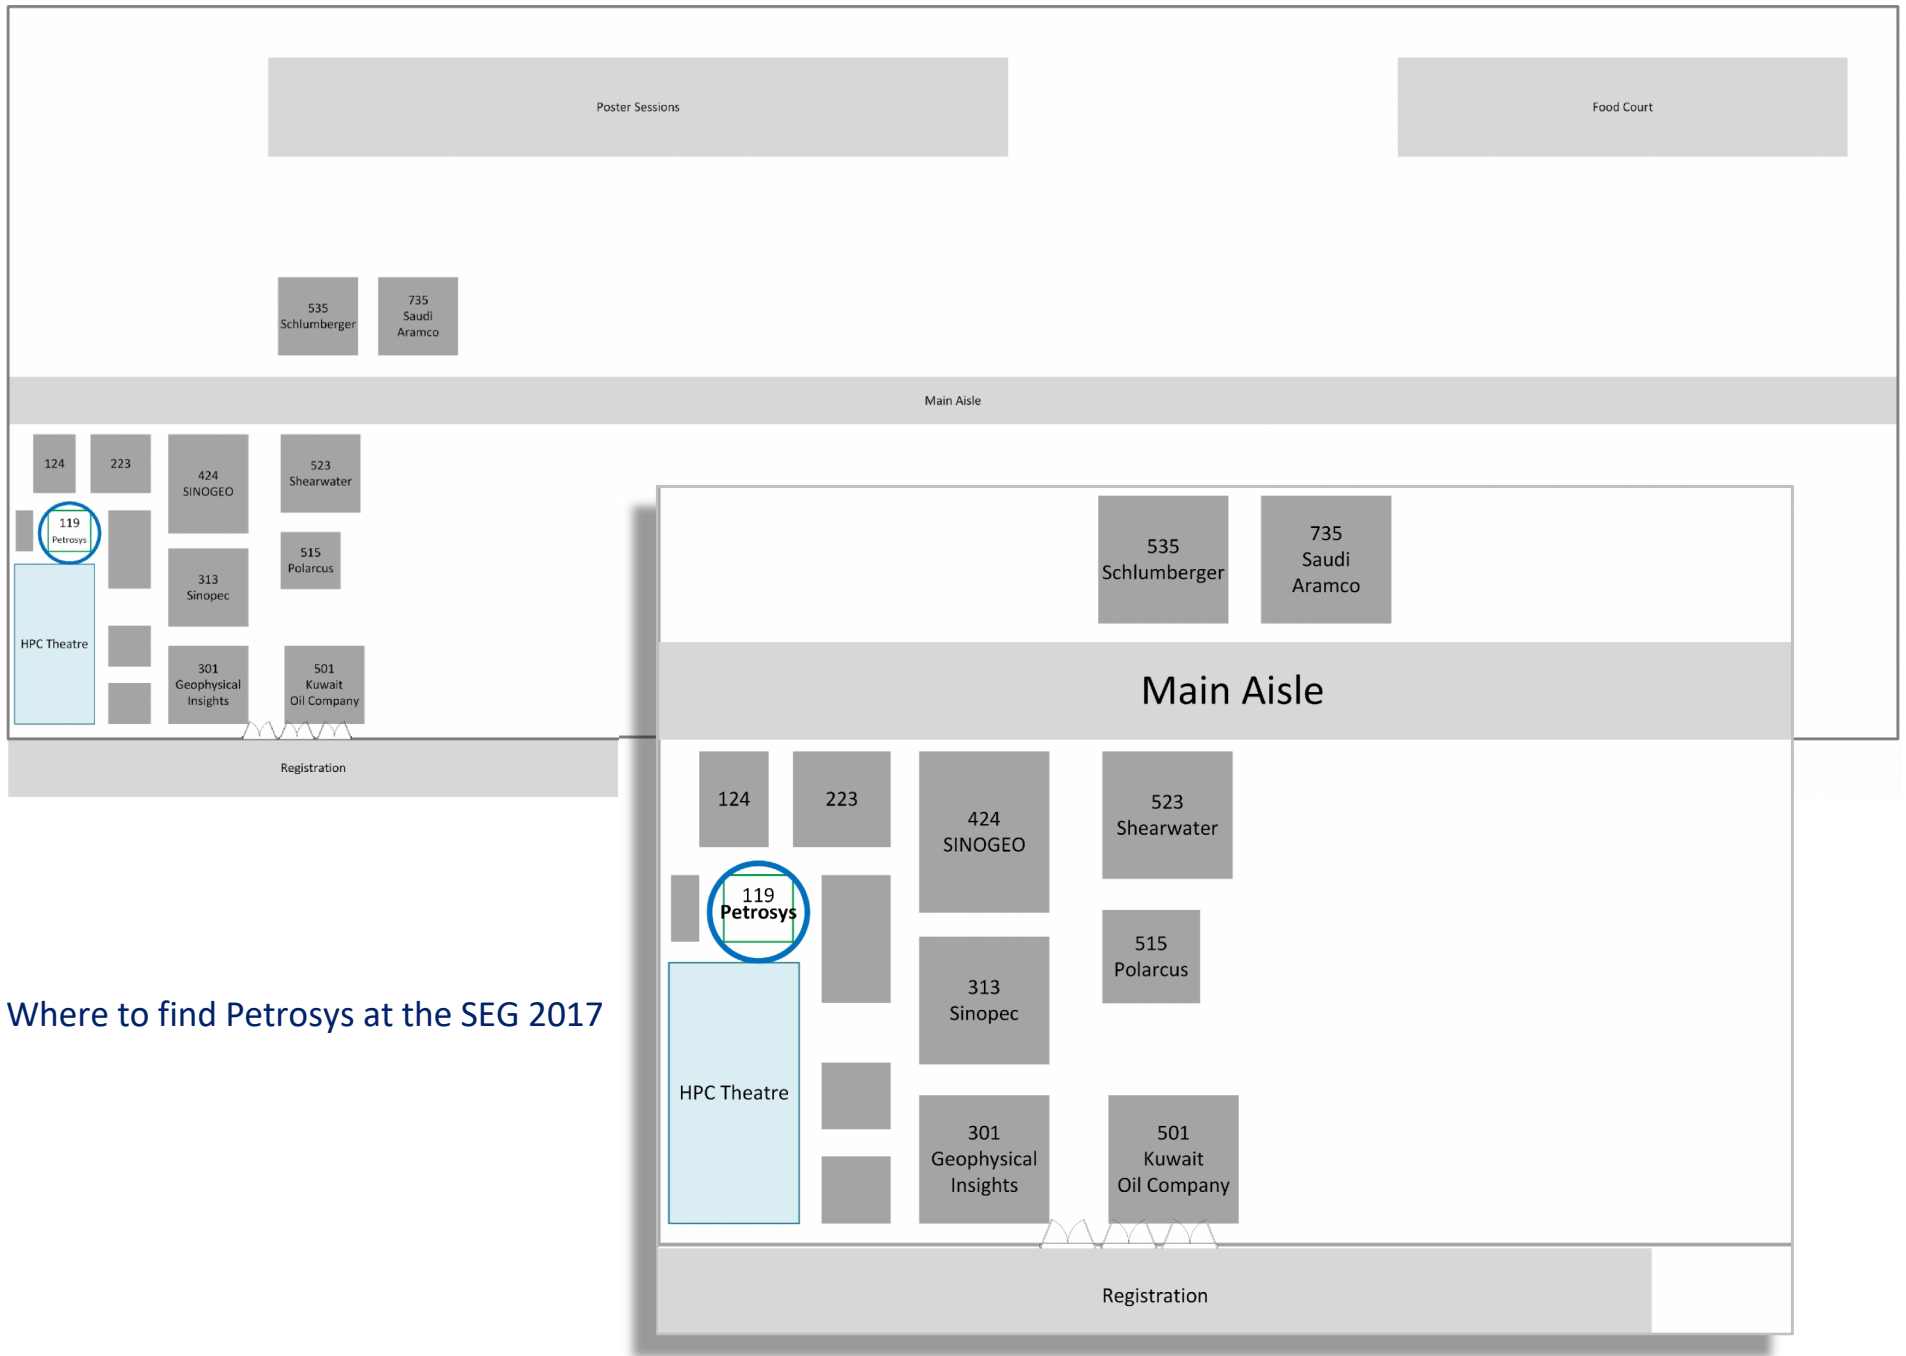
Poster Sessions

Food Court

535
Schlumberger

735
Saudi
Aramco

Main Aisle

124

223

424
SINOGEO

523
Shearwater

119
Petrosys

515
Polarcus

313
Sinopec

HPC Theatre

301
Geophysical
Insights

501
Kuwait
Oil Company

Registration

Where to find Petrosys at the SEG 2017

535
Schlumberger

735
Saudi
Aramco

Main Aisle

124

223

424
SINOGEO

523
Shearwater

119
Petrosys

515
Polarcus

313
Sinopec

HPC Theatre

301
Geophysical
Insights

501
Kuwait
Oil Company

Registration